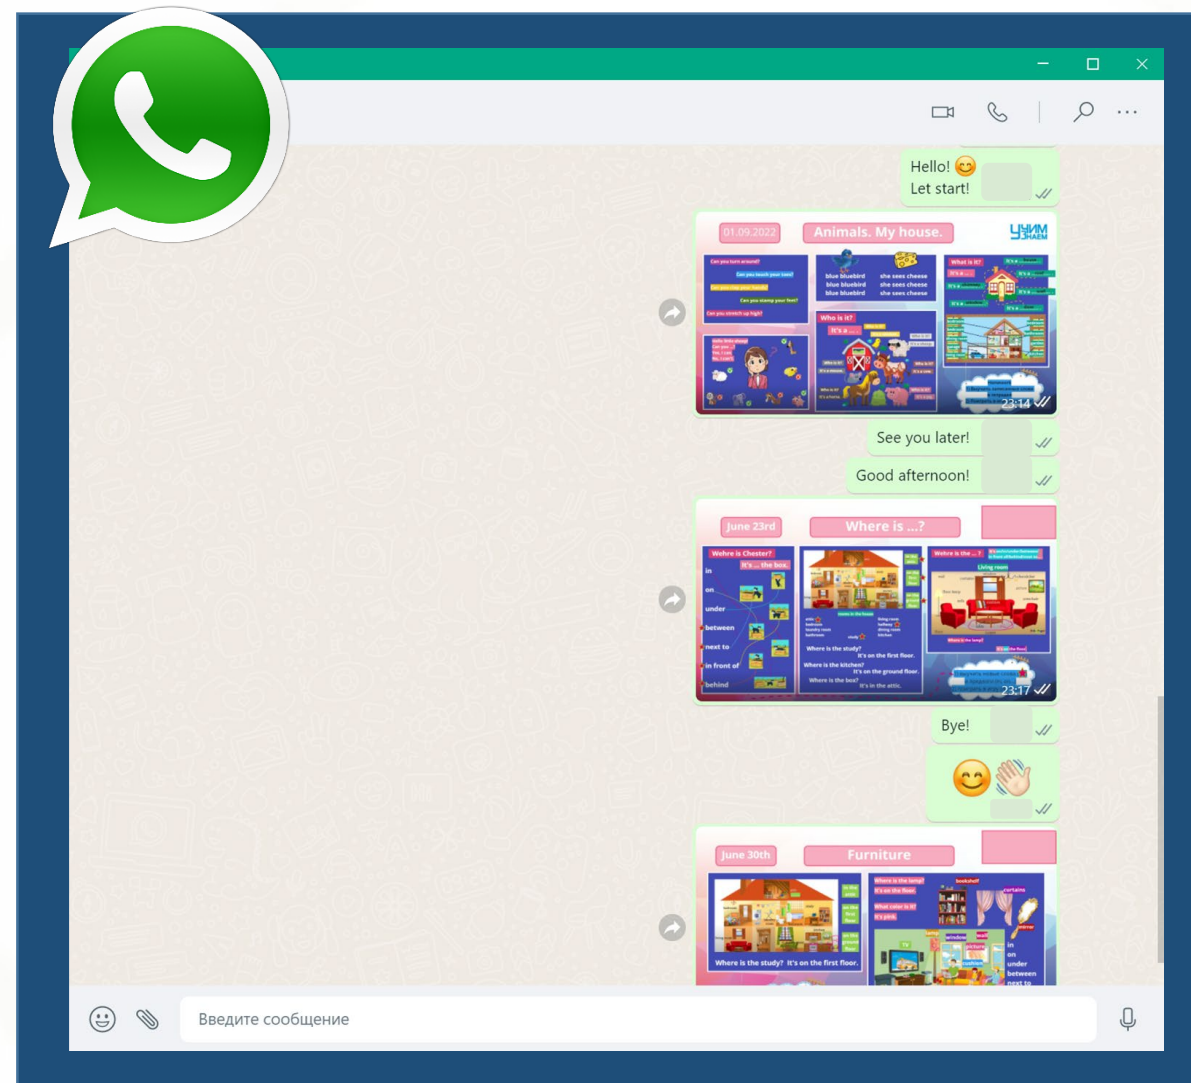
Hello! 😊
Let start!

01.09.2022
Animals. My house.
УЧИМ ЗНАЕМ
Can you turn around?
Can you touch your toes?
Can you stamp your feet?
Can you stretch up high?
blue bluebird
blue bluebird
blue bluebird
she sees cheese
she sees cheese
she sees cheese
What is it?
Who is it?
It's a ...
23:14

See you later!

Good afternoon!

June 23rd
Where is ...?
Wehre is Chester?
It's ... the box.
in
on
under
between
next to
in front of
behind
Where is the study?
It's on the first floor.
Where is the kitchen?
It's on the ground floor.
Where is the box?
It's in the attic.
Where is the ...?
Living room
23:17

Bye!

😊👋

June 30th
Furniture
Where is the study? It's on the first floor.
bookshelf
curtains
in
on
under
between
next to

Введите сообщение